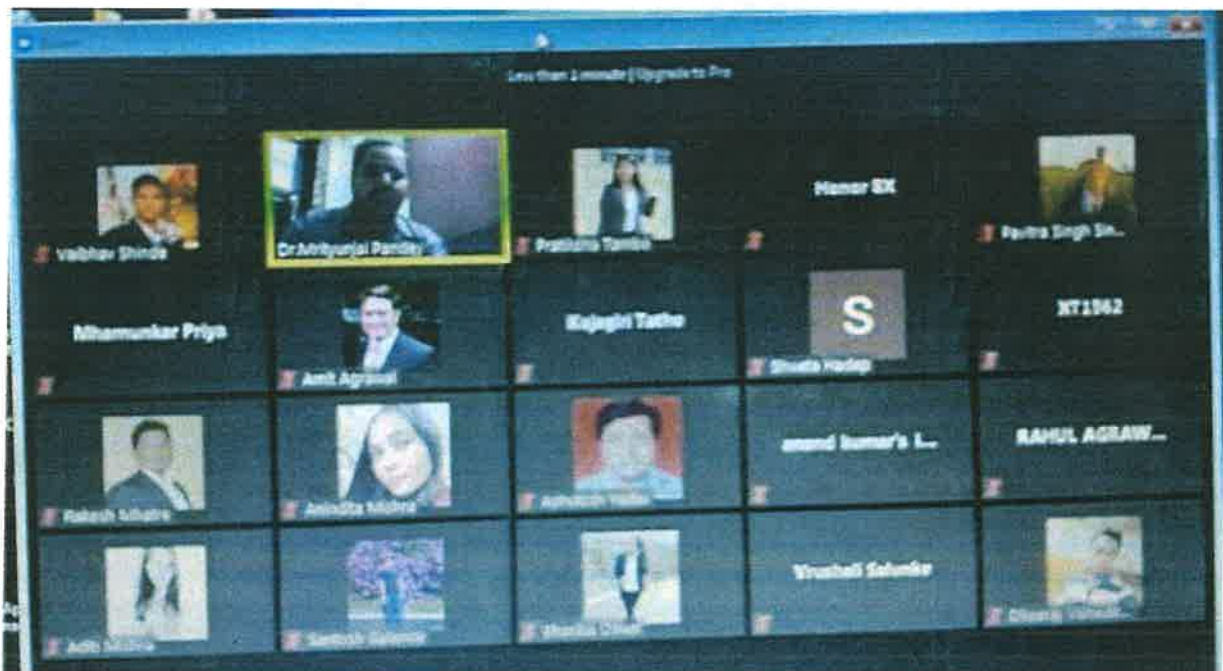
Less than 1 minute | Upgrade to Pro

Vaibhav Shinde

Dr.Mrityunjai Pandey

Pratiksha Tambe

Manar SK

Pavitra Singh Sin...

Nhamunkar Priya

Amit Agrawal

Kajagiri Tathe

S

Shweta Hadap

XT1962

Rakesh Mhatre

Anindita Mishra

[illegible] Yadav

anand kumar's i...

RAHUL AGRAW...

Aditi Mishra

Santosh Salunke

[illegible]

Vrushali Salunke

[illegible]